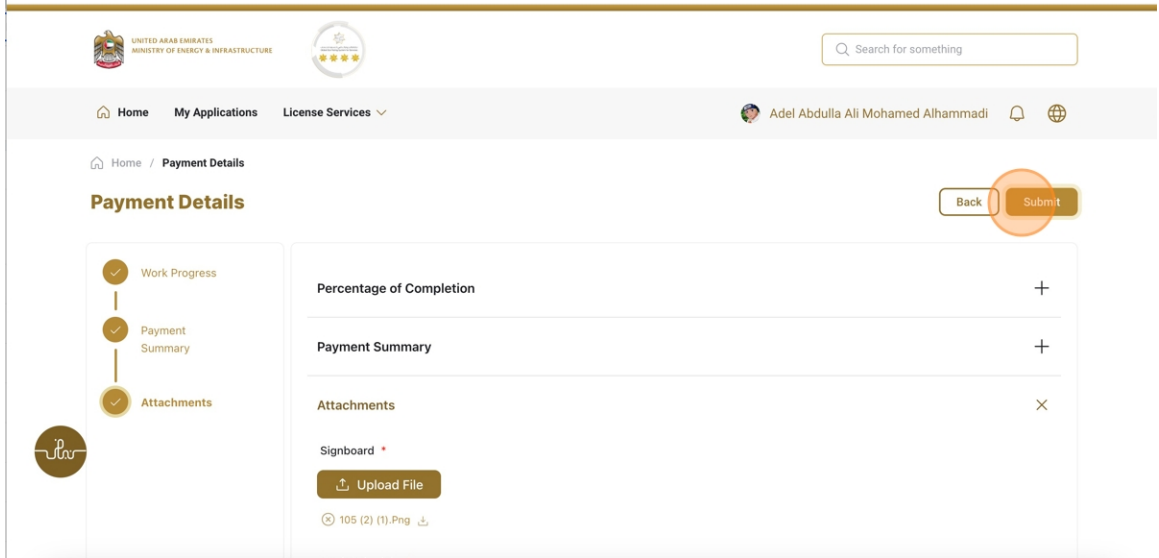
UNITED ARAB EMIRATES
MINISTRY OF ENERGY & INFRASTRUCTURE

Search for something

Home My Applications License Services

Adel Abdulla Ali Mohamed Alhammadi

Home / Payment Details

Payment Details

Back Submit

Work Progress

Payment Summary

Attachments

Percentage of Completion

Payment Summary

Attachments

Signboard *

Upload File

105 (2) (1).Png